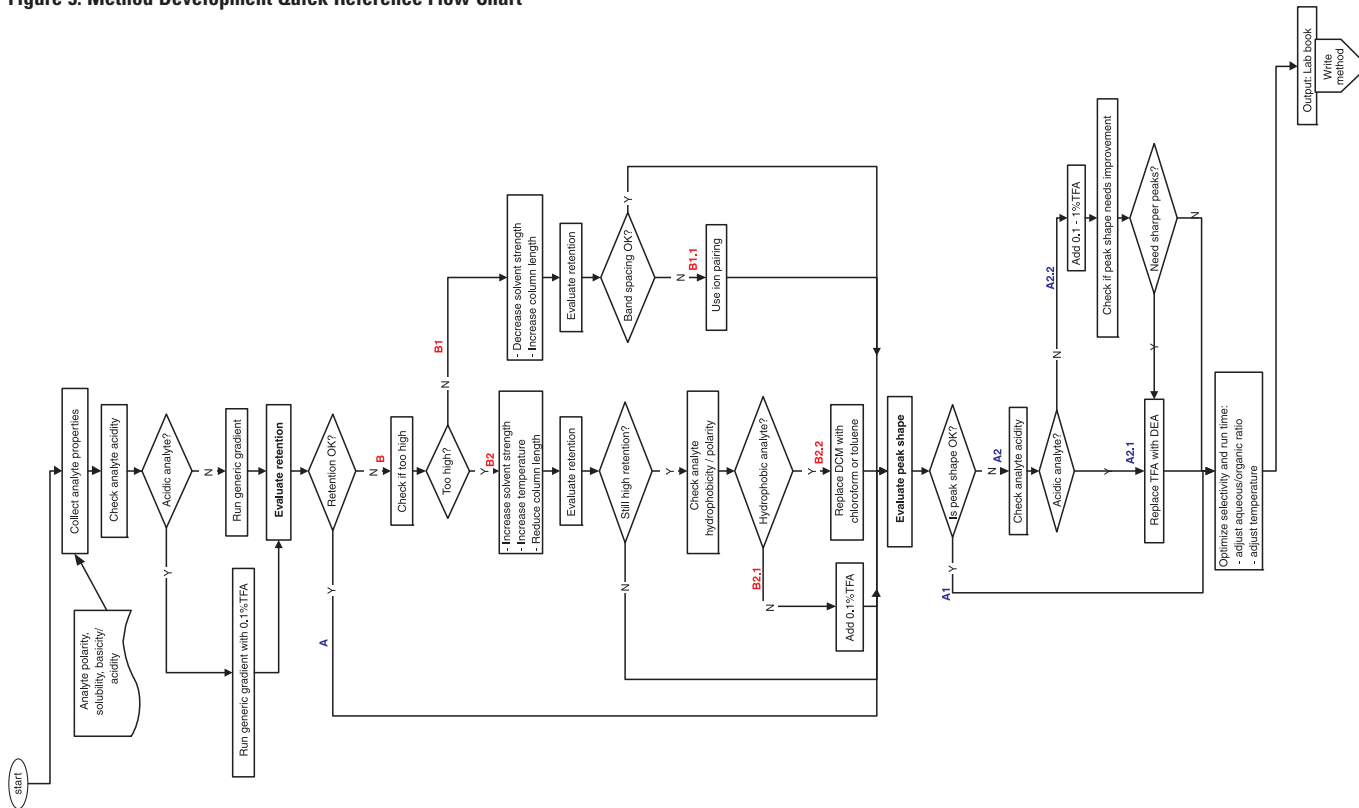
Figure 5. Method Development Quick Reference Flow Chart

start

Analyte polarity, solubility, basicity/ acidity

Collect analyte properties

Check analyte acidity

Acidic analyte?

N

Y

Run generic gradient

Run generic gradient with 0.1%TFA

Evaluate retention

Retention OK?

N

Y

A

B

Check if too high

Too high?

Y

N

B2

- Increase solvent strength
- Increase temperature
- Reduce column length

Evaluate retention

Still high retention?

Y

N

Check analyte hydrophobicity / polarity

Hydrophobic analyte?

Y

N

B2.2

Replace DCM with chloroform or toluene

B2.1

Add 0.1%TFA

B1

- Decrease solvent strength
- Increase column length

Evaluate retention

Band spacing OK?

Y

N

B1.1

Use ion pairing

Evaluate peak shape

Is peak shape OK?

N

Y

A1

A2

Check analyte acidity

Acidic analyte?

Y

N

A2.1

Replace TFA with DEA

A2.2

Add 0.1 - 1%TFA

Check if peak shape needs improvement

Need sharper peaks?

Y

N

Optimize selectivity and run time:
- adjust aqueous/organic ratio
- adjust temperature

Output: Lab book

Write method